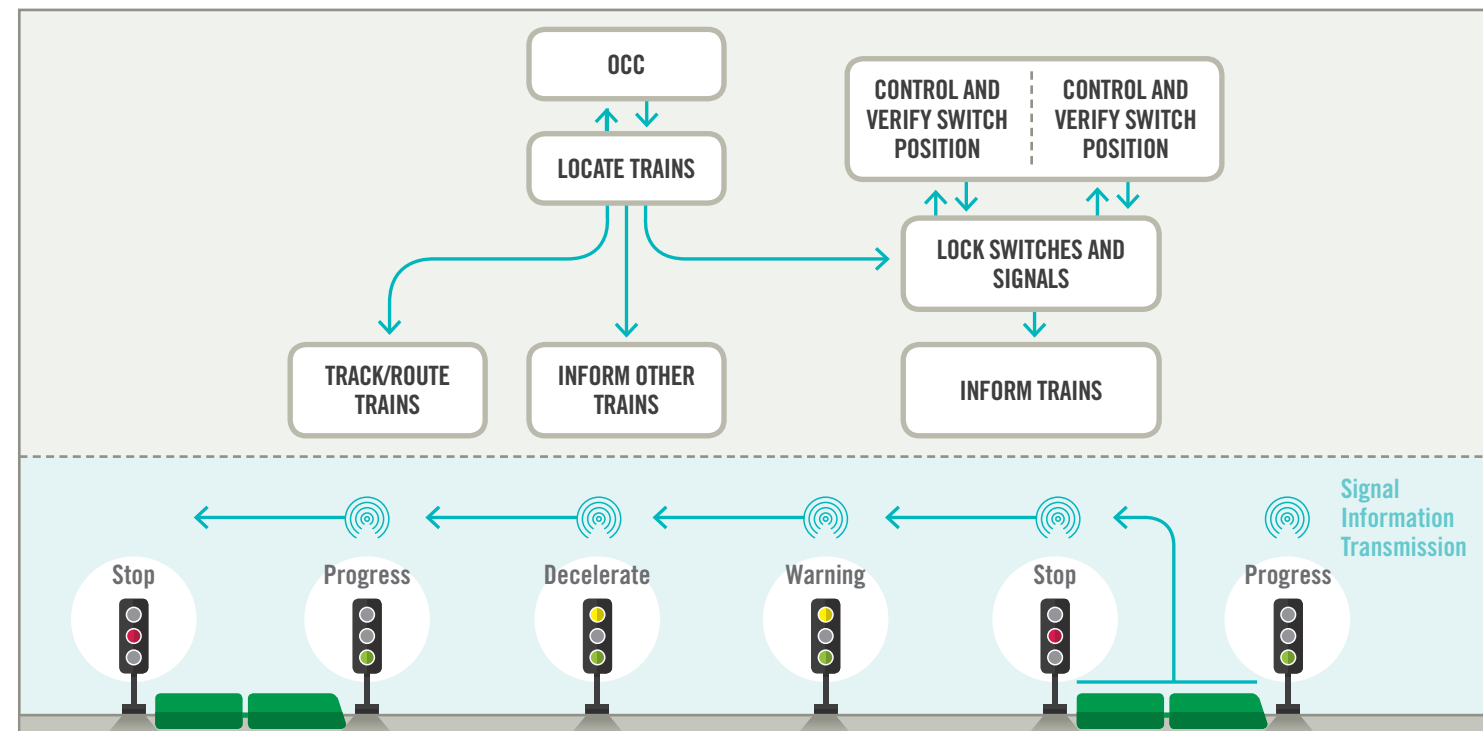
OCC

LOCATE TRAINS

CONTROL AND VERIFY SWITCH POSITION

CONTROL AND VERIFY SWITCH POSITION

LOCK SWITCHES AND SIGNALS

TRACK/ROUTE TRAINS

INFORM OTHER TRAINS

INFORM TRAINS

Signal Information Transmission

Stop

Progress

Decelerate

Warning

Stop

Progress